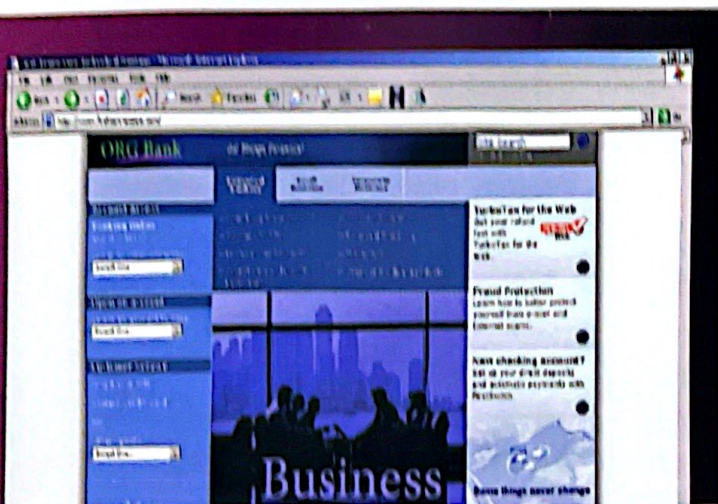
ORG Bank

Site Search

TurboTax for the Web
Get your refund fast with TurboTax for the Web

Fraud Protection
Learn how to better protect yourself from e-mail and Internet scams.

New checking account?
Set up your direct deposits and automatic payments with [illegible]

Business

Some things never change